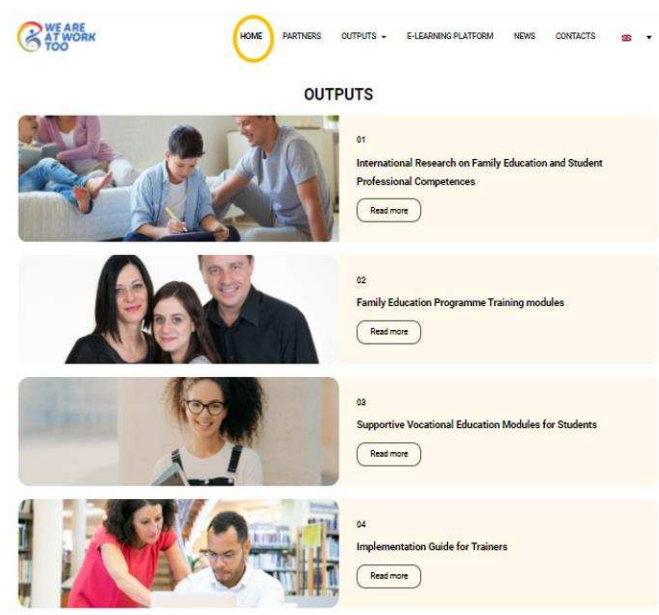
WE ARE AT WORK TOO

HOME PARTNERS OUTPUTS E-LEARNING PLATFORM NEWS CONTACTS

OUTPUTS

01
International Research on Family Education and Student Professional Competences
Read more

02
Family Education Programme Training modules
Read more

03
Supportive Vocational Education Modules for Students
Read more

04
Implementation Guide for Trainers
Read more